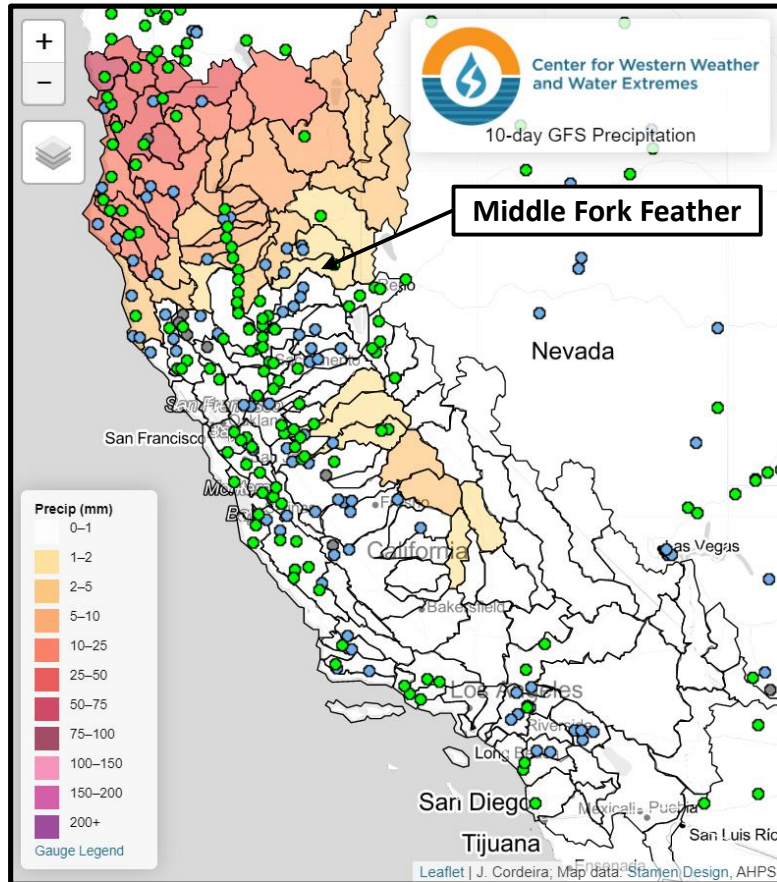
+
−

Center for Western Weather and Water Extremes
10-day GFS Precipitation

Middle Fork Feather

Reno
Sacramento
San Francisco
Oakland
Modesto
Fresno
Nevada
California
Bakersfield
Las Vegas
Los Angeles
Riverside
Long Beach
San Diego
Tijuana
Mexicali
Puebla
San Luis Río
Ensenada

Precip (mm)
0–1
1–2
2–5
5–10
10–25
25–50
50–75
75–100
100–150
150–200
200+
Gauge Legend

Leaflet | J. Cordeira; Map data: Stamen Design, AHPS